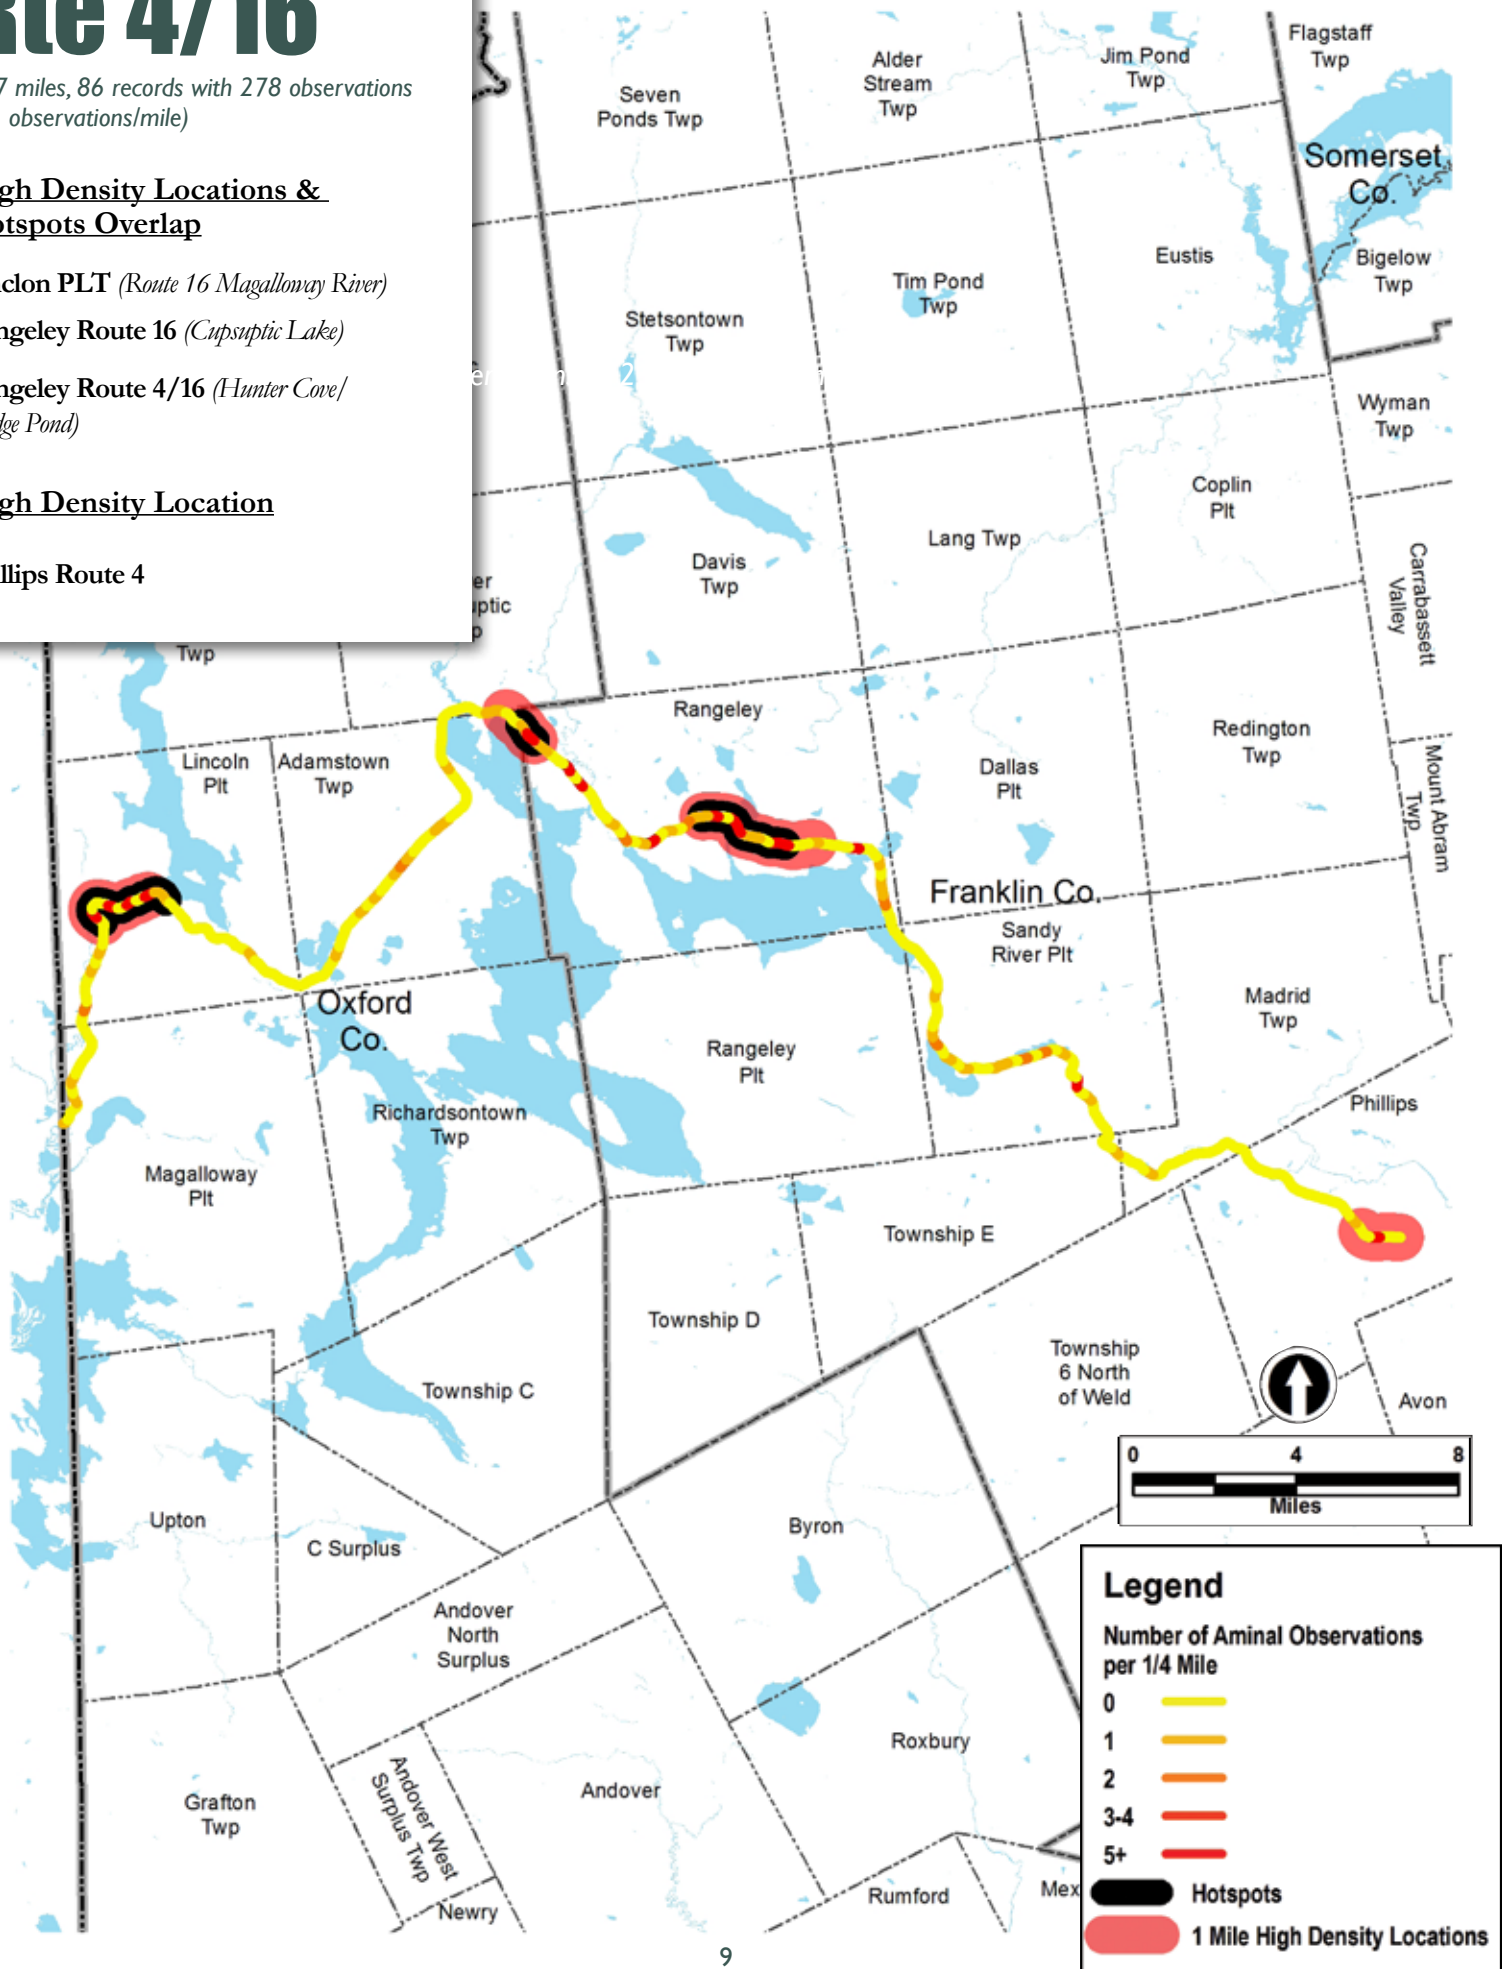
ıte 4/16

7 miles, 86 records with 278 observations observations/mile)

gh Density Locations & tspots Overlap

clon PLT (Route 16 Magalloway River)

ngeley Route 16 (Cupsuptic Lake)

ngeley Route 4/16 (Hunter Cove/ lge Pond)

gh Density Location

llips Route 4

Seven Ponds Twp

Alder Stream Twp

Jim Pond Twp

Flagstaff Twp

Somerset Co.

Eustis

Bigelow Twp

Tim Pond Twp

Stetsontown Twp

Wyman Twp

Coplin Plt

Davis Twp

Lang Twp

Carrabassett Valley

er uptic p

Twp

Rangeley

Redington Twp

Lincoln Plt

Adamstown Twp

Dallas Plt

Mount Abram Twp

Franklin Co.

Sandy River Plt

Madrid Twp

Oxford Co.

Rangeley Plt

Richardsontown Twp

Phillips

Magalloway Plt

Township E

Township D

Township C

Township 6 North of Weld

Avon

0 4 8 Miles

Upton

C Surplus

Byron

Andover North Surplus

Roxbury

Grafton Twp

Andover West Surplus Twp

Andover

Newry

Rumford

Mex

Legend

Number of Aminal Observations per 1/4 Mile

0

1

2

3-4

5+

Hotspots

1 Mile High Density Locations

9